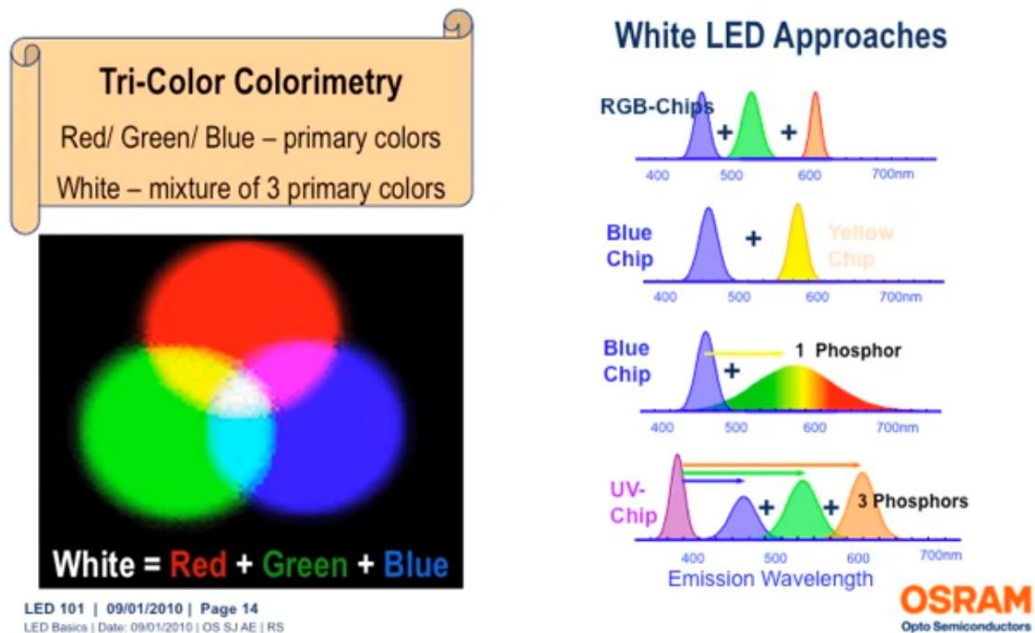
Tri-Color Colorimetry

Red/ Green/ Blue – primary colors

White – mixture of 3 primary colors

White = Red + Green + Blue

White LED Approaches

RGB-Chips + +

400 500 600 700nm

Blue Chip + Yellow Chip

400 500 600 700nm

Blue Chip + 1 Phosphor

400 500 600 700nm

UV-Chip + + 3 Phosphors

400 500 600 700nm

Emission Wavelength

LED 101 | 09/01/2010 | Page 14

LED Basics | Date: 09/01/2010 | OS SJ AE | RS

OSRAM

Opto Semiconductors